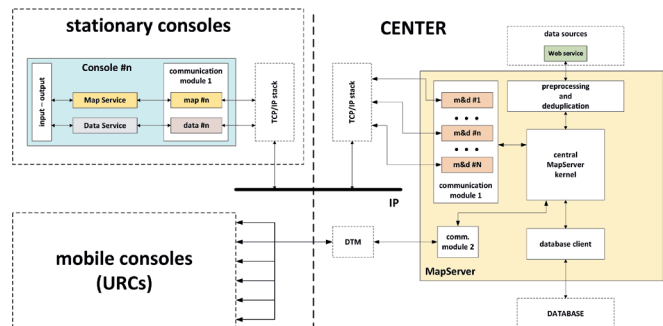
stationary consoles

Console #n

input - output

Map Service

Data Service

communication module 1

map #n

data #n

TCP/IP stack

CENTER

TCP/IP stack

data sources

Web service

preprocessing and deduplication

m&d #1

• • •

m&d #n

• • •

m&d #N

communication module 1

central MapServer kernel

IP

mobile consoles (URCs)

DTM

comm. module 2

database client

MapServer

DATABASE